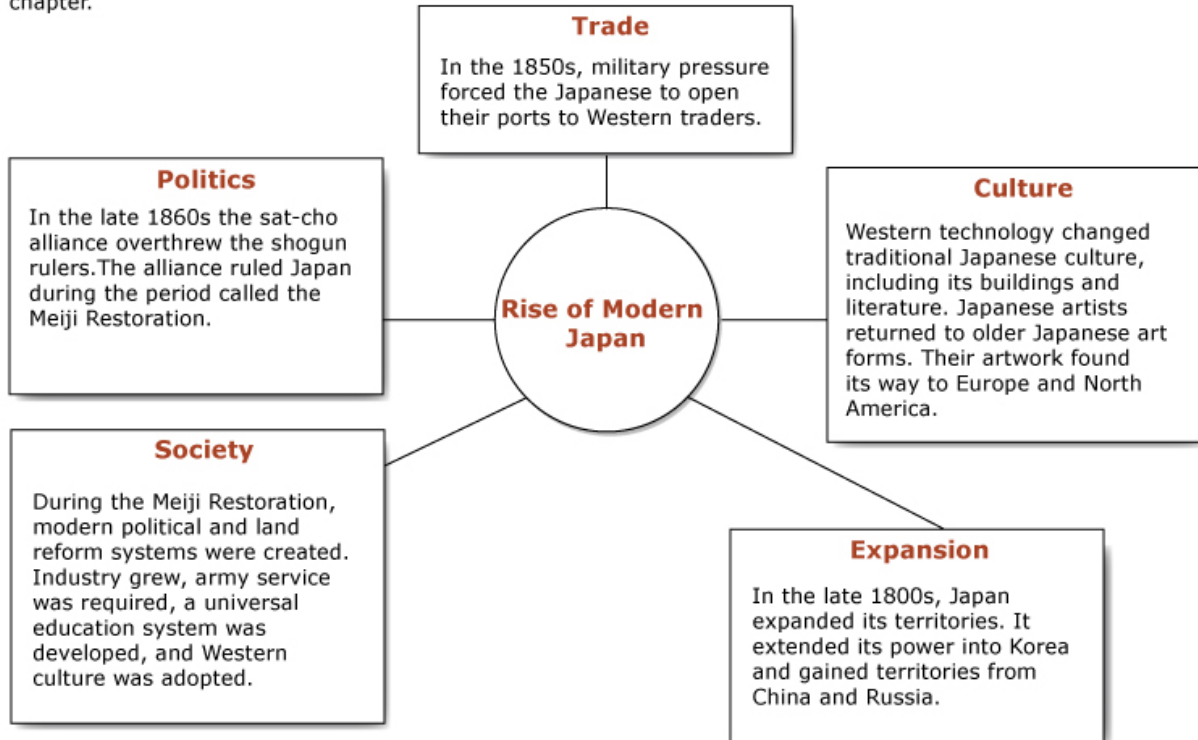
chapter.

Trade

In the 1850s, military pressure forced the Japanese to open their ports to Western traders.

Politics

In the late 1860s the sat-cho alliance overthrew the shogun rulers.The alliance ruled Japan during the period called the Meiji Restoration.

Rise of Modern Japan

Culture

Western technology changed traditional Japanese culture, including its buildings and literature. Japanese artists returned to older Japanese art forms. Their artwork found its way to Europe and North America.

Society

During the Meiji Restoration, modern political and land reform systems were created. Industry grew, army service was required, a universal education system was developed, and Western culture was adopted.

Expansion

In the late 1800s, Japan expanded its territories. It extended its power into Korea and gained territories from China and Russia.